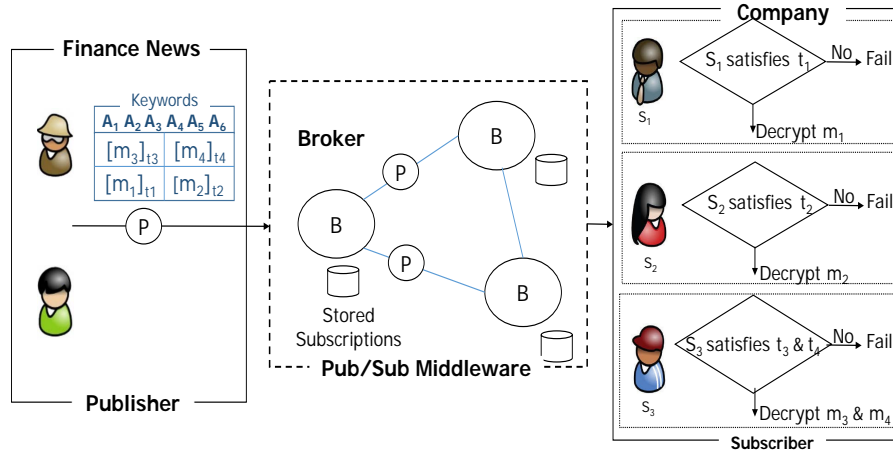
Finance News

Keywords

| $A_1$ $A_2$ $A_3$ | $A_4$ $A_5$ $A_6$ |
|---|---|
| $[m_3]_{t3}$ | $[m_4]_{t4}$ |
| $[m_1]_{t1}$ | $[m_2]_{t2}$ |

P

Publisher

Broker

B

P

B

B

P

B

Stored Subscriptions

Pub/Sub Middleware

Company

$S_1$ satisfies $t_1$

No

Fail

$S_1$

Decrypt $m_1$

$S_2$ satisfies $t_2$

No

Fail

$S_2$

Decrypt $m_2$

$S_3$ satisfies $t_3$ & $t_4$

No

Fail

$S_3$

Decrypt $m_3$ & $m_4$

Subscriber